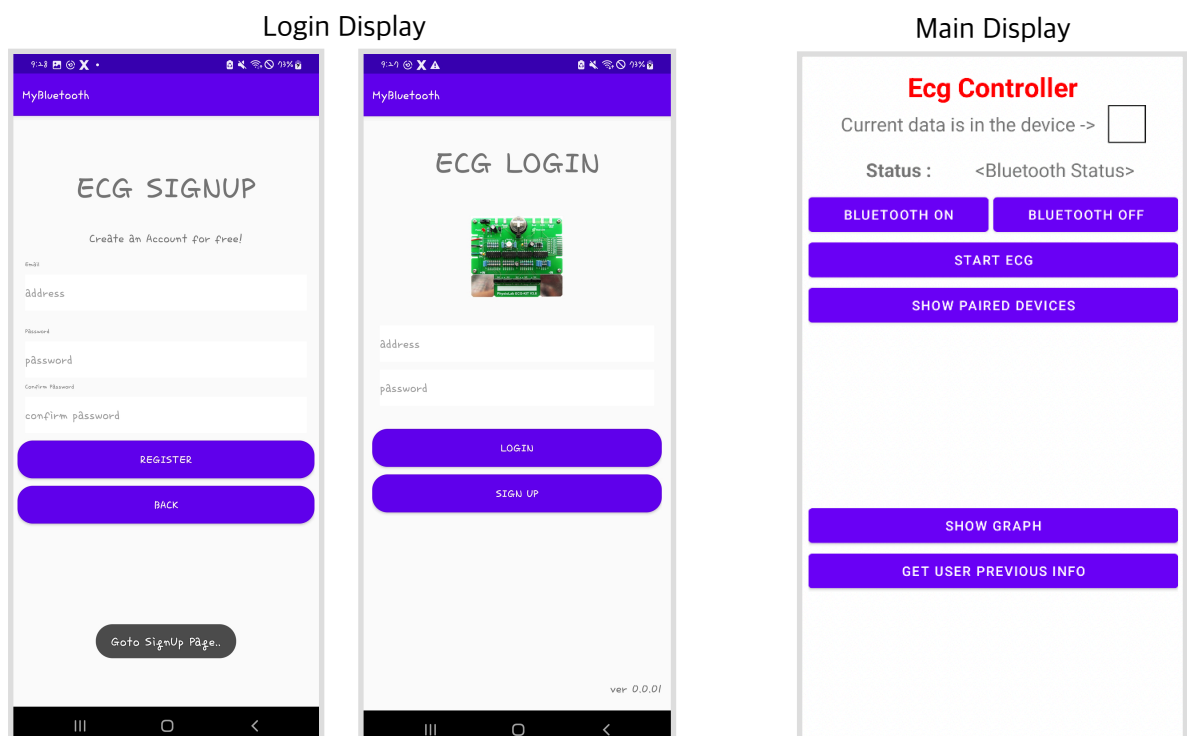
Login Display

9:28 X •
73%
MyBluetooth

ECG SIGNUP

Create an Account for free!

Email
address

Password
password

Confirm Password
confirm password

REGISTER

BACK

Goto SignUp Page..

9:29 X
73%
MyBluetooth

ECG LOGIN

address

password

LOGIN

SIGN UP

ver 0.0.01

Main Display

Ecg Controller

Current data is in the device ->

Status : <Bluetooth Status>

BLUETOOTH ON

BLUETOOTH OFF

START ECG

SHOW PAIRED DEVICES

SHOW GRAPH

GET USER PREVIOUS INFO